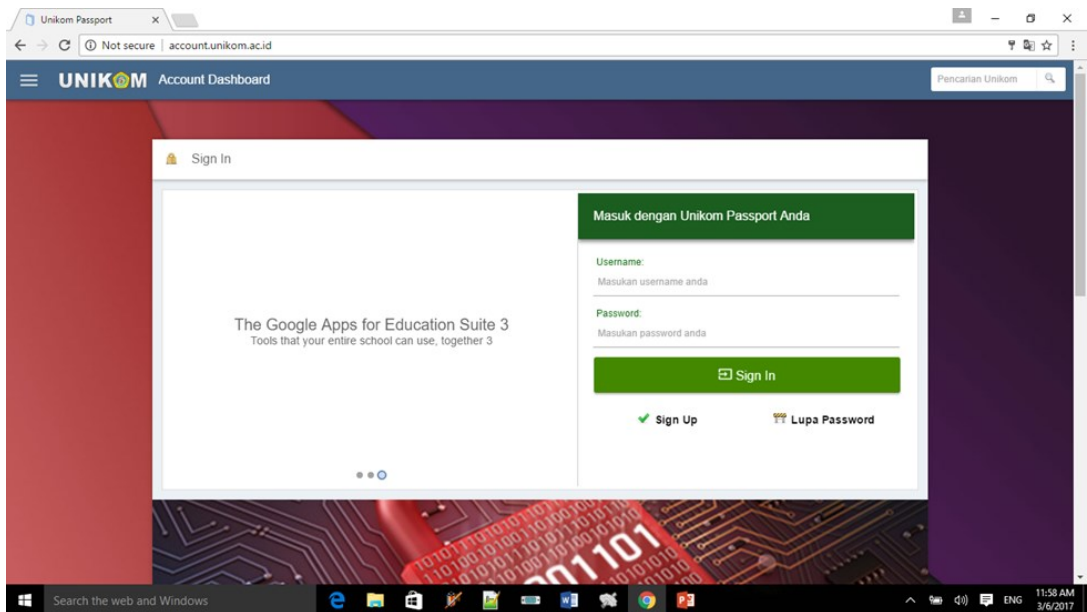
Unikom Passport ×

Not secure | account.unikom.ac.id

UNIKOM Account Dashboard

Pencarian Unikom

Sign In

Masuk dengan Unikom Passport Anda

Username:
Masukan username anda

Password:
Masukan password anda

Sign In

Sign Up

Lupa Password

The Google Apps for Education Suite 3
Tools that your entire school can use, together 3

Search the web and Windows

ENG 11:58 AM 3/6/2017